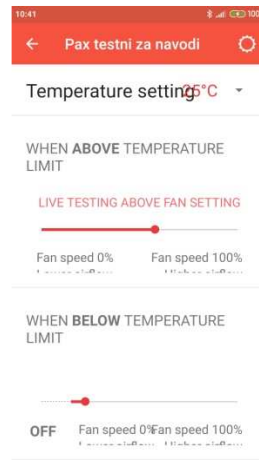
10:41

Pax testni za navodi

Temperature setting 25°C

WHEN **ABOVE** TEMPERATURE LIMIT

LIVE TESTING ABOVE FAN SETTING

Fan speed 0%
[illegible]

Fan speed 100%
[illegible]

WHEN **BELOW** TEMPERATURE LIMIT

OFF

Fan speed 0%
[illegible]

Fan speed 100%
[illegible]